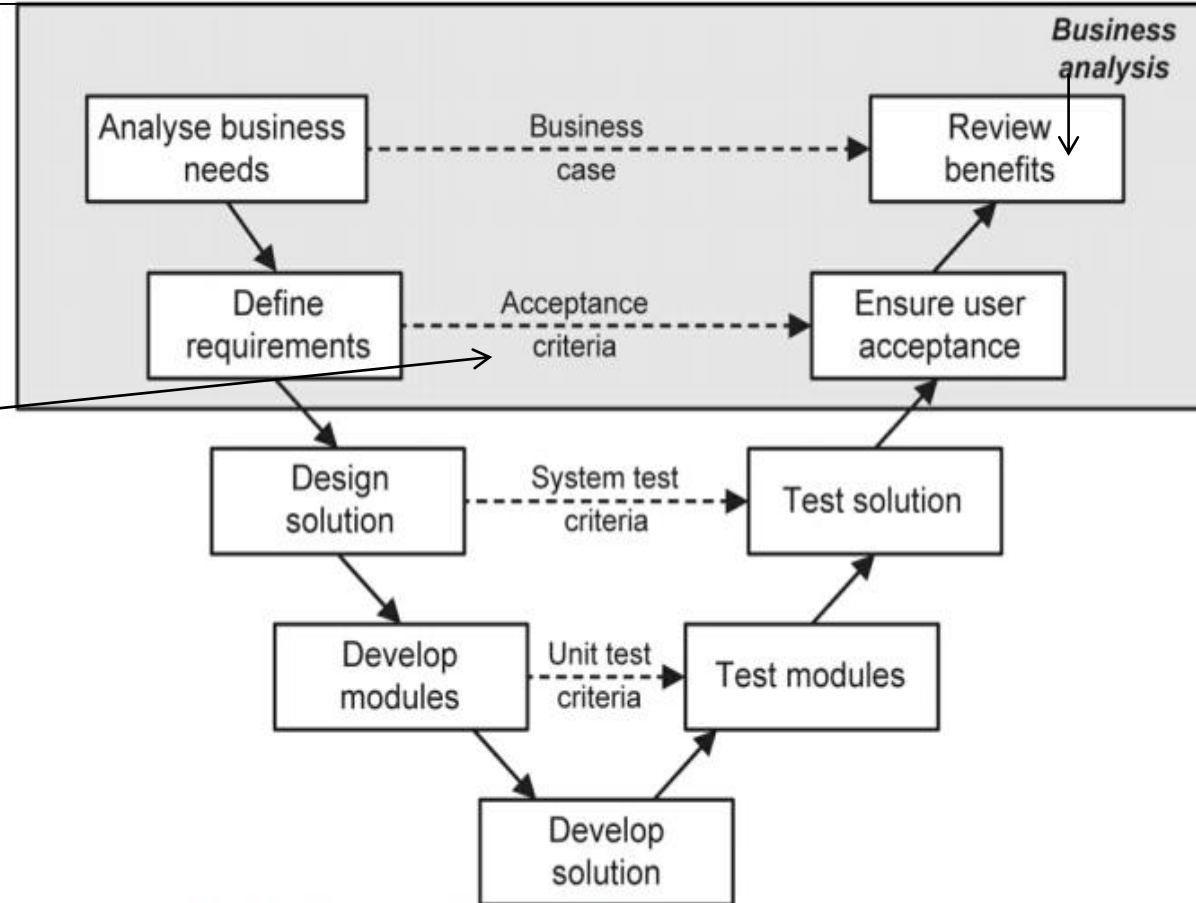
Business analysis

Analyse business needs

Business case

Review benefits

Define requirements

Acceptance criteria

Ensure user acceptance

Design solution

System test criteria

Test solution

Develop modules

Unit test criteria

Test modules

Develop solution